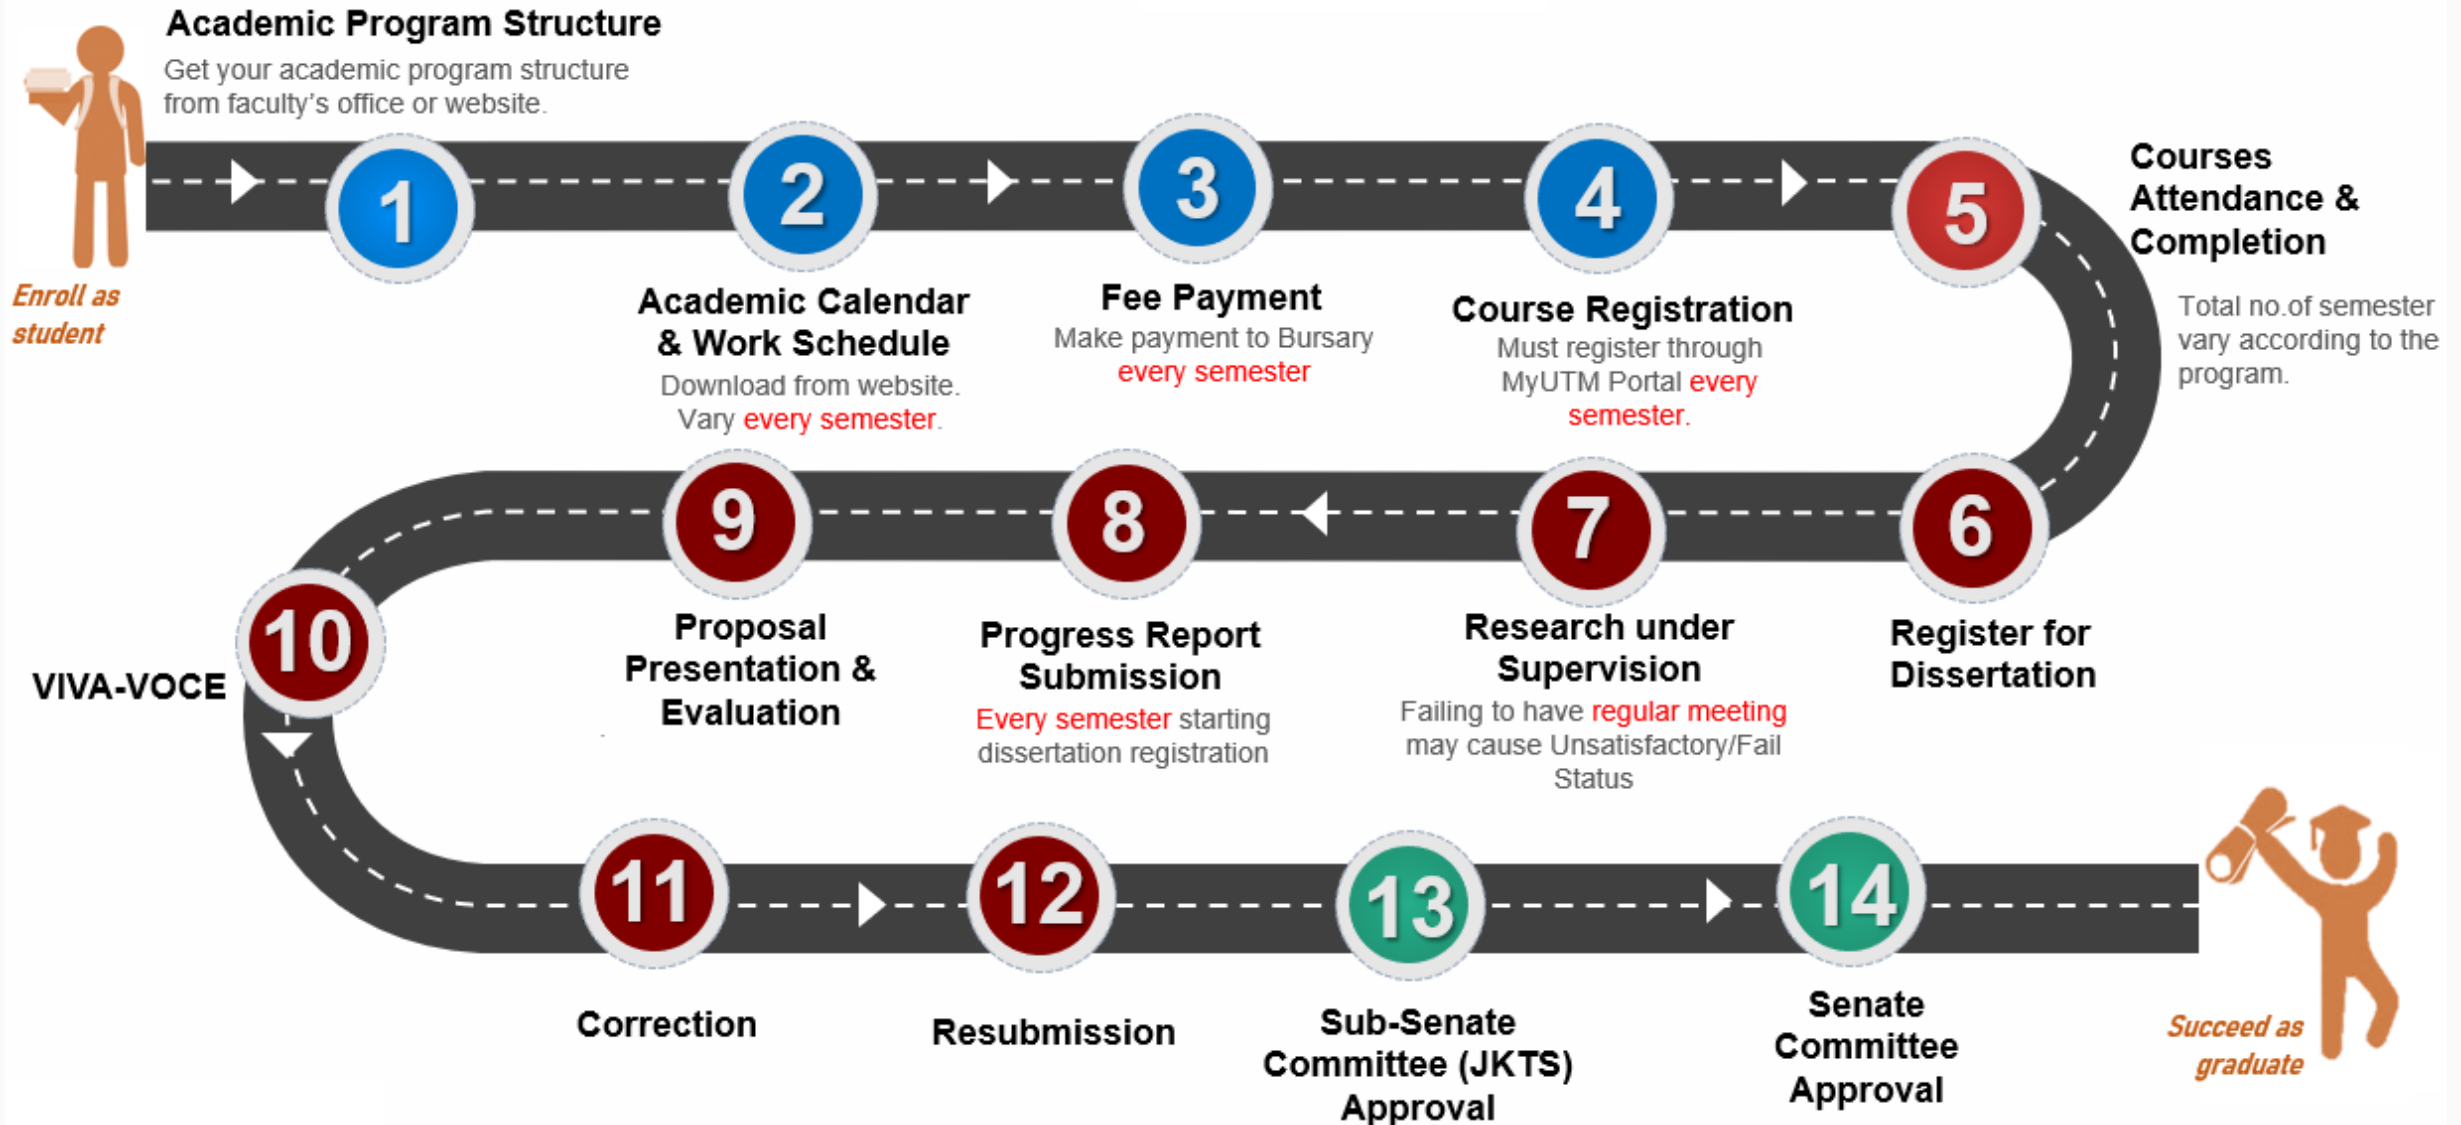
Academic Program Structure
Get your academic program structure from faculty's office or website.

Enroll as student

1

2
Academic Calendar & Work Schedule
Download from website. Vary every semester.

3
Fee Payment
Make payment to Bursary every semester

4
Course Registration
Must register through MyUTM Portal every semester.

5
Courses Attendance & Completion
Total no.of semester vary according to the program.

6
Register for Dissertation

7
Research under Supervision
Failing to have regular meeting may cause Unsatisfactory/Fail Status

8
Progress Report Submission
Every semester starting dissertation registration

9
Proposal Presentation & Evaluation

10
VIVA-VOCE

11
Correction

12
Resubmission

13
Sub-Senate Committee (JKTS) Approval

14
Senate Committee Approval

Succeed as graduate